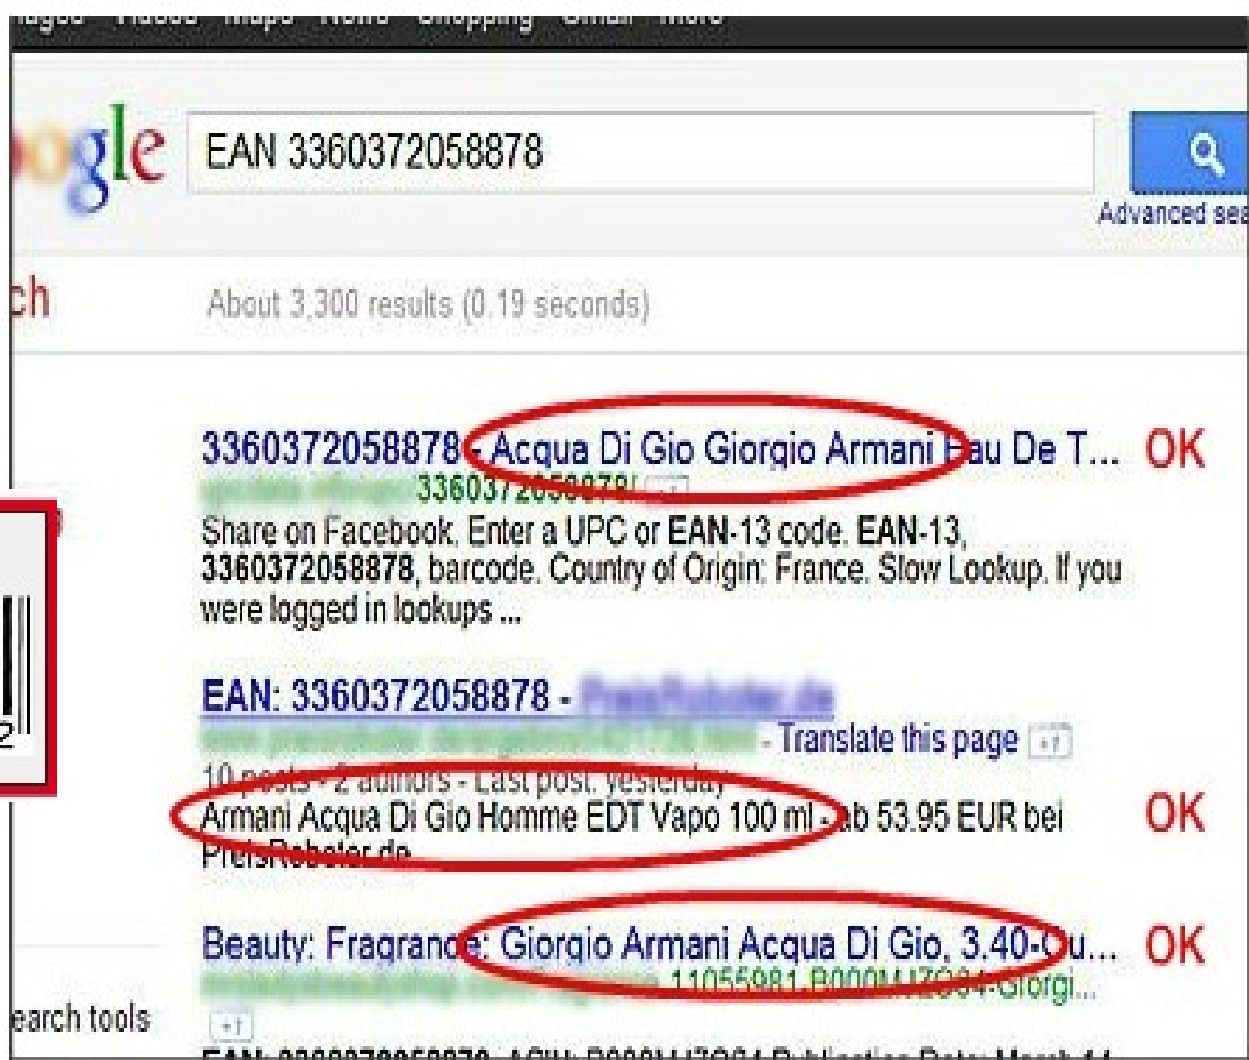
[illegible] Videos Maps News Shopping Gmail more

ogle

EAN 3360372058878

Advanced sea

ch

About 3,300 results (0.19 seconds)

3360372058878 - Acqua Di Gio Giorgio Armani Eau De T... OK
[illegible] 3360372058878/ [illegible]
Share on Facebook. Enter a UPC or EAN-13 code. EAN-13, 3360372058878, barcode. Country of Origin: France. Slow Lookup. If you were logged in lookups ...

EAN: 3360372058878 - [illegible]
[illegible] - Translate this page
10 posts - 2 authors - Last post: yesterday
Armani Acqua Di Gio Homme EDT Vapo 100 ml - ab 53.95 EUR bei PreisRoboter.de OK

Beauty: Fragrance: Giorgio Armani Acqua Di Gio, 3.40-Ou... OK
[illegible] 11055981,B000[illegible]-Giorgi...

earch tools

2

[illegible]